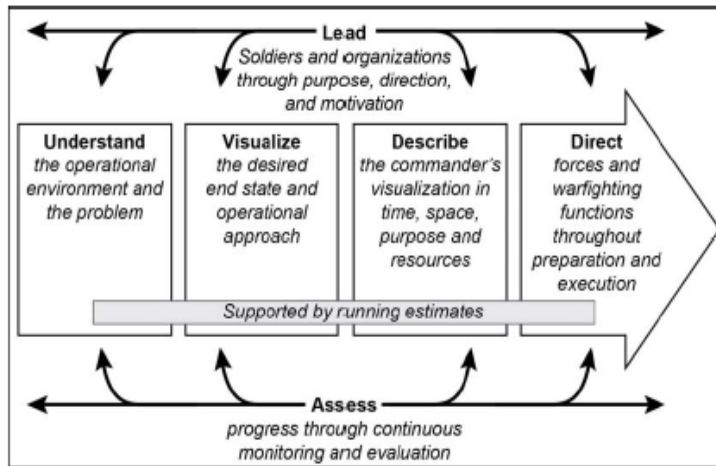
Lead
Soldiers and organizations through purpose, direction, and motivation

Understand
the operational environment and the problem

Visualize
the desired end state and operational approach

Describe
the commander's visualization in time, space, purpose and resources

Direct
forces and warfighting functions throughout preparation and execution

Supported by running estimates

Assess
progress through continuous monitoring and evaluation